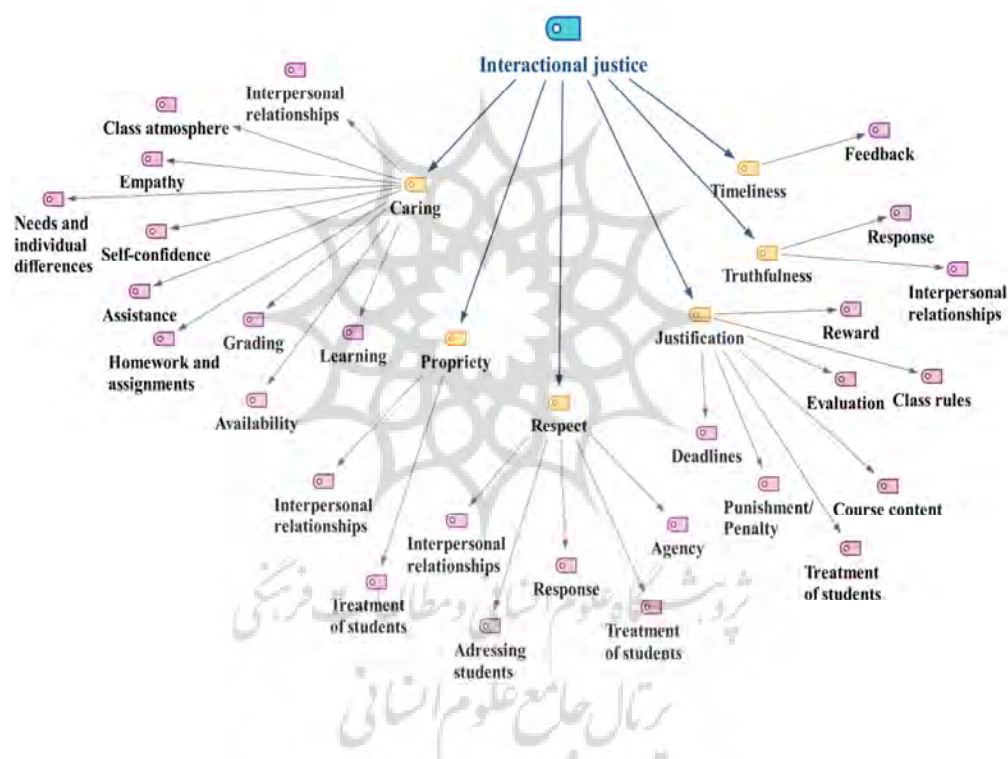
Interactional justice

Caring

Interpersonal relationships

Class atmosphere

Empathy

Needs and individual differences

Self-confidence

Assistance

Homework and assignments

Grading

Learning

Availability

Propriety

Interpersonal relationships

Treatment of students

Respect

Interpersonal relationships

Adressing students

Response

Treatment of students

Agency

Timeliness

Feedback

Truthfulness

Response

Interpersonal relationships

Justification

Reward

Evaluation

Class rules

Deadlines

Punishment/ Penalty

Course content

Treatment of students

پژوهشگاه علوم انسانی و مطالعات فرهنگی

پرتال جامع علوم انسانی